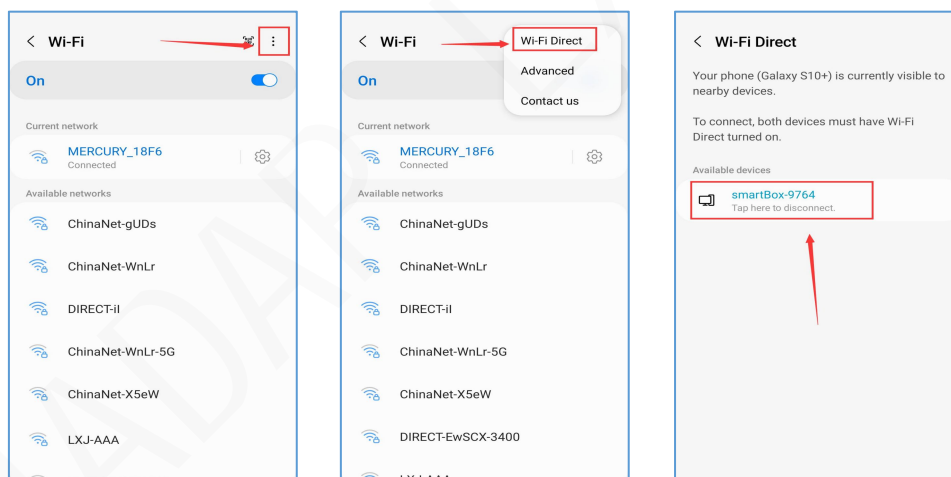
< Wi-Fi

On

Current network

MERCURY_18F6
Connected

Available networks

ChinaNet-gUDs

ChinaNet-WnLr

DIRECT-il

ChinaNet-WnLr-5G

ChinaNet-X5eW

LXJ-AAA

< Wi-Fi

Wi-Fi Direct

Advanced

Contact us

On

Current network

MERCURY_18F6
Connected

Available networks

ChinaNet-gUDs

ChinaNet-WnLr

DIRECT-il

ChinaNet-WnLr-5G

ChinaNet-X5eW

DIRECT-EwSCX-3400

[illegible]

< Wi-Fi Direct

Your phone (Galaxy S10+) is currently visible to nearby devices.

To connect, both devices must have Wi-Fi Direct turned on.

Available devices

smartBox-9764
Tap here to disconnect.